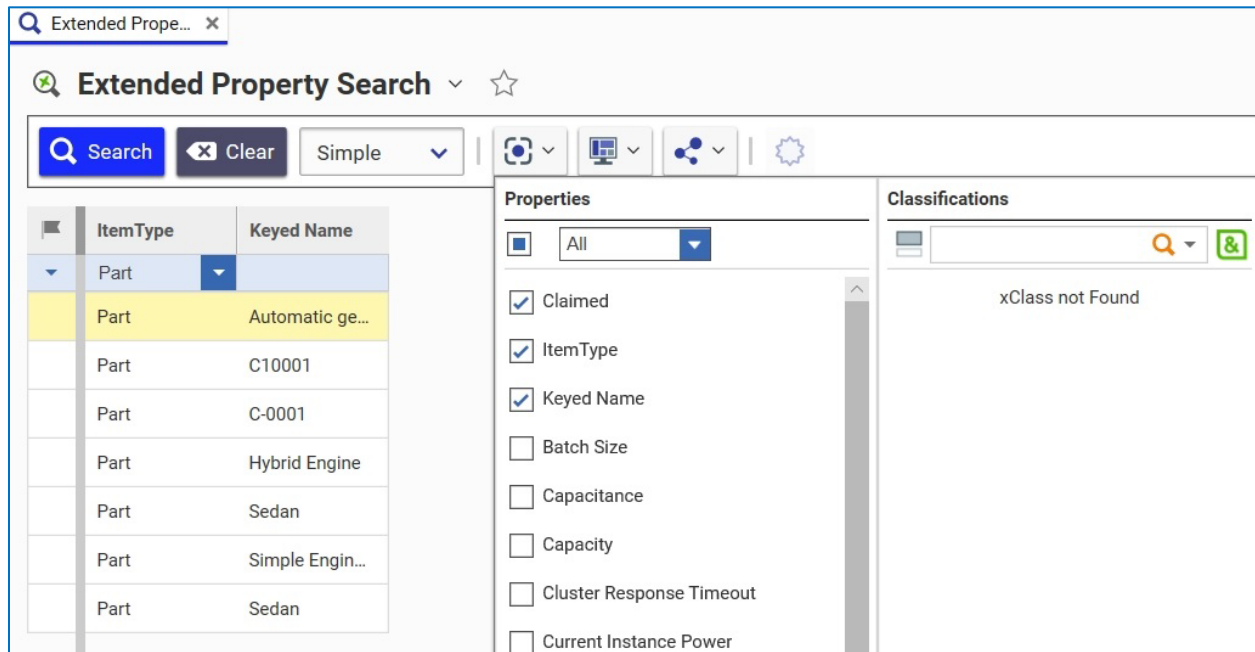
Extended Prope... ×

Extended Property Search

Search | Clear | Simple

| | ItemType | Keyed Name |
|---|---|---|
| | Part | |
| | Part | Automatic ge... |
| | Part | C10001 |
| | Part | C-0001 |
| | Part | Hybrid Engine |
| | Part | Sedan |
| | Part | Simple Engin... |
| | Part | Sedan |

Properties

All

Claimed
ItemType
Keyed Name
Batch Size
Capacitance
Capacity
Cluster Response Timeout
Current Instance Power

Classifications

xClass not Found